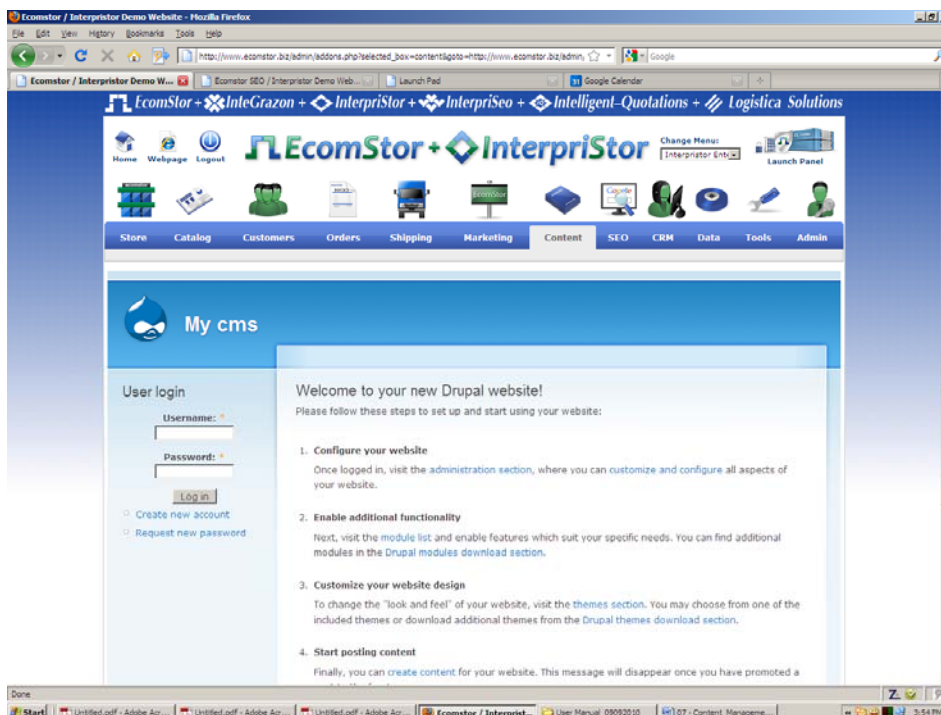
Ecomstor / Interpristor Demo Website - Mozilla Firefox

File Edit View History Bookmarks Tools Help

http://www.ecomstor.biz/admin/addons.php?selected_box=content&goto=http://www.ecomstor.biz/admin/

Google

Ecomstor / Interpristor Demo W...

Ecomstor SEO / Interpristor Demo Web...

Launch Pad

Google Calendar

EcomStor + InteGrazon + InterpriStor + InterpriSeo + Intelligent–Quotations + Logistica Solutions

Home Webpage Logout

EcomStor + InterpriStor

Change Menu:
Interpristor Ent

Launch Panel

ecomstor

Store Catalog Customers Orders Shipping Marketing Content SEO CRM Data Tools Admin

My cms

User login

Username: *

Password: *

Log in

Create new account

Request new password

Welcome to your new Drupal website!

Please follow these steps to set up and start using your website:

1. Configure your website

Once logged in, visit the administration section, where you can customize and configure all aspects of your website.

2. Enable additional functionality

Next, visit the module list and enable features which suit your specific needs. You can find additional modules in the Drupal modules download section.

3. Customize your website design

To change the "look and feel" of your website, visit the themes section. You may choose from one of the included themes or download additional themes from the Drupal themes download section.

4. Start posting content

Finally, you can create content for your website. This message will disappear once you have promoted a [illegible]

Done

Start Untitled.pdf - Adobe Acr... Untitled.pdf - Adobe Acr... Untitled.pdf - Adobe Acr... Ecomstor / Interprist... User Manual 09092010 07 - Content Manageme...

3:54 PM